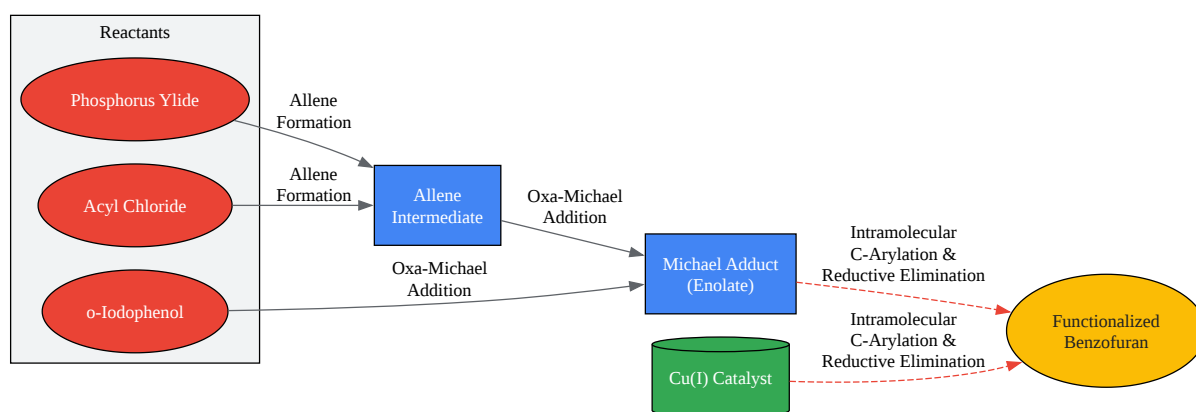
Reactants

Phosphorus Ylide

Acyl Chloride

o-Iodophenol

Allene Formation

Allene Formation

Allene Intermediate

Oxa-Michael Addition

Oxa-Michael Addition

Michael Adduct (Enolate)

Intramolecular C-Arylation & Reductive Elimination

Intramolecular C-Arylation & Reductive Elimination

Cu(I) Catalyst

Functionalized Benzofuran